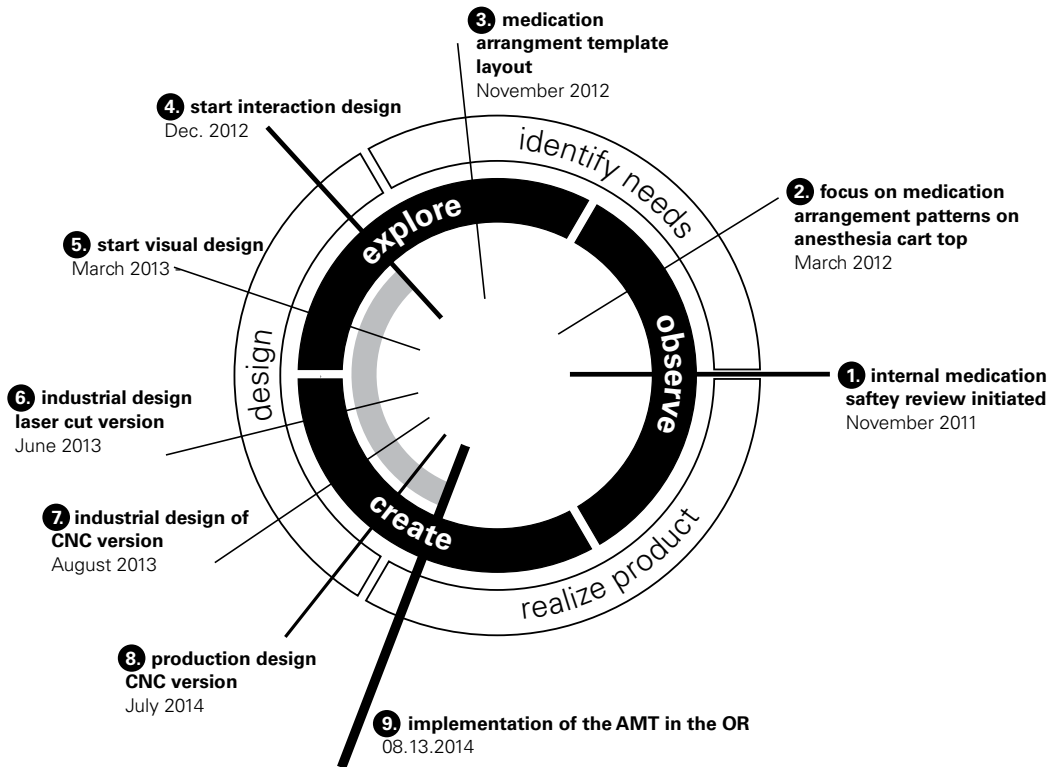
3. medication arrangment template layout
November 2012

4. start interaction design
Dec. 2012

identify needs

2. focus on medication arrangement patterns on anesthesia cart top
March 2012

explore

5. start visual design
March 2013

observe

design

1. internal medication saftey review initiated
November 2011

6. industrial design laser cut version
June 2013

create

7. industrial design of CNC version
August 2013

realize product

8. production design CNC version
July 2014

9. implementation of the AMT in the OR
08.13.2014